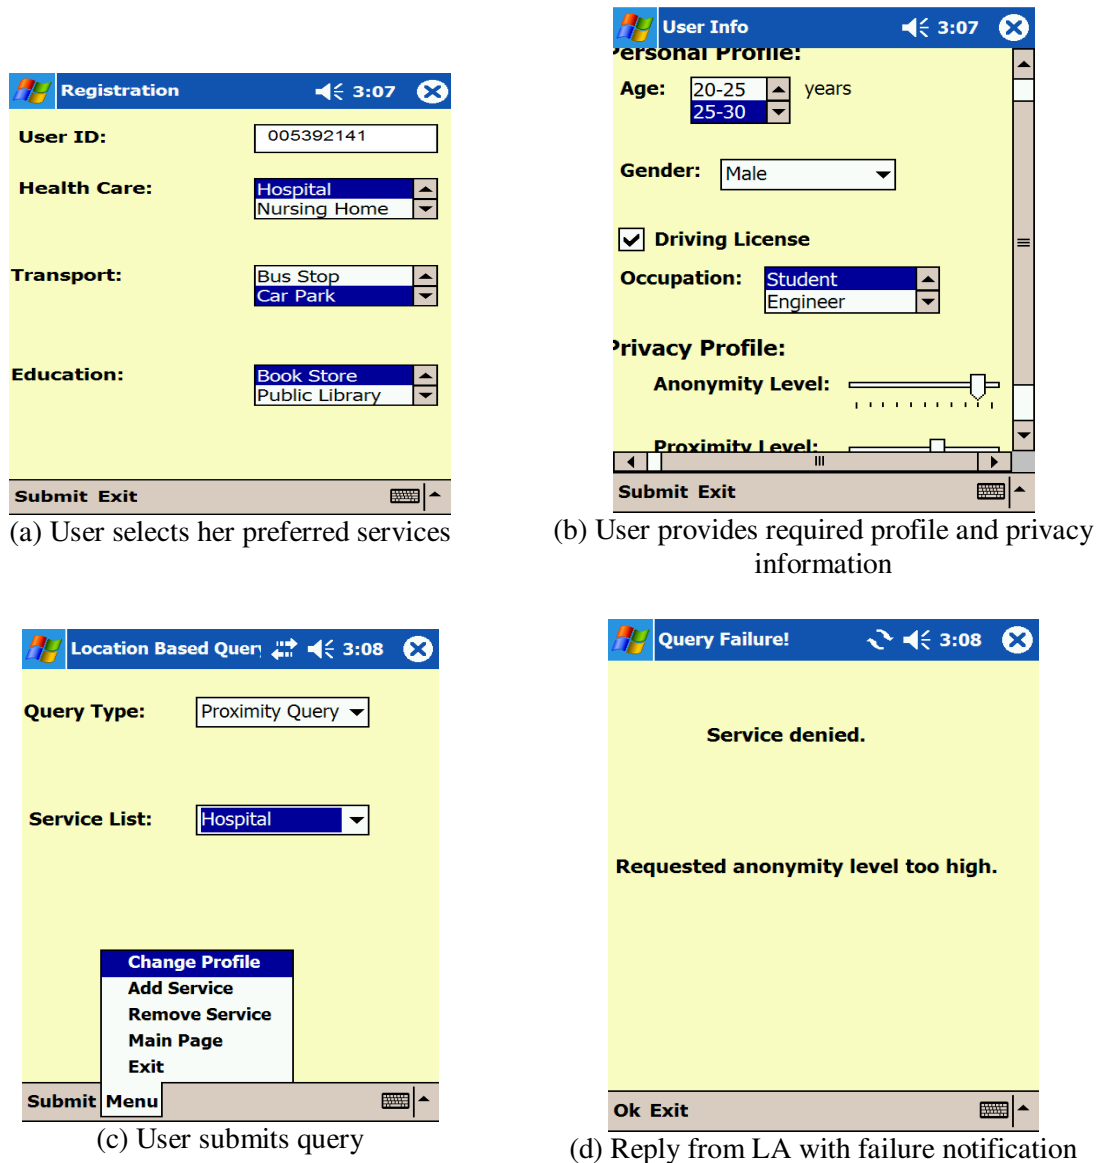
Registration 3:07

User ID: 005392141

Health Care: Hospital Nursing Home

Transport: Bus Stop Car Park

Education: Book Store Public Library

Submit Exit

(a) User selects her preferred services

User Info 3:07

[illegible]ersonal Profile:

Age: 20-25 25-30 years

Gender: Male

Driving License

Occupation: Student Engineer

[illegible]rivacy Profile:

Anonymity Level:

Proximity Level:

Submit Exit

(b) User provides required profile and privacy information

Location Based Quer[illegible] 3:08

Query Type: Proximity Query

Service List: Hospital

Change Profile
Add Service
Remove Service
Main Page
Exit

Submit Menu

(c) User submits query

Query Failure! 3:08

Service denied.

Requested anonymity level too high.

Ok Exit

(d) Reply from LA with failure notification